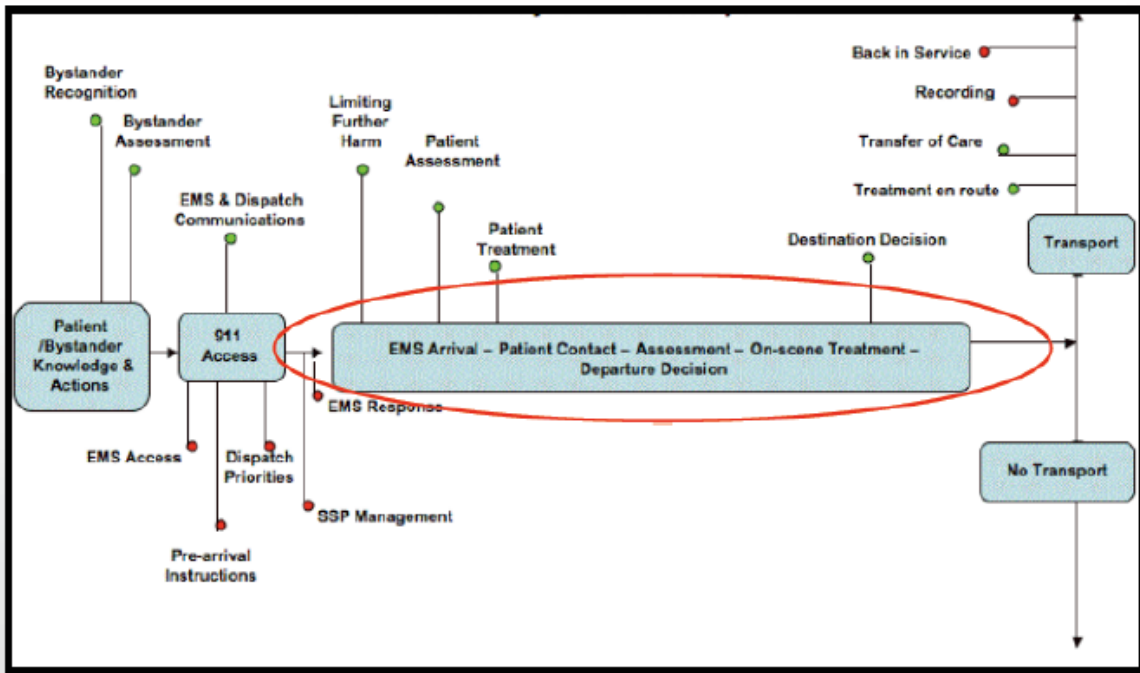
Bystander Recognition

Bystander Assessment

EMS & Dispatch Communications

Limiting Further Harm

Patient Assessment

Patient Treatment

Destination Decision

Back in Service

Recording

Transfer of Care

Treatment en route

Transport

Patient /Bystander Knowledge & Actions

911 Access

EMS Arrival – Patient Contact – Assessment – On-scene Treatment – Departure Decision

EMS Response

EMS Access

Dispatch Priorities

SSP Management

Pre-arrival Instructions

No Transport